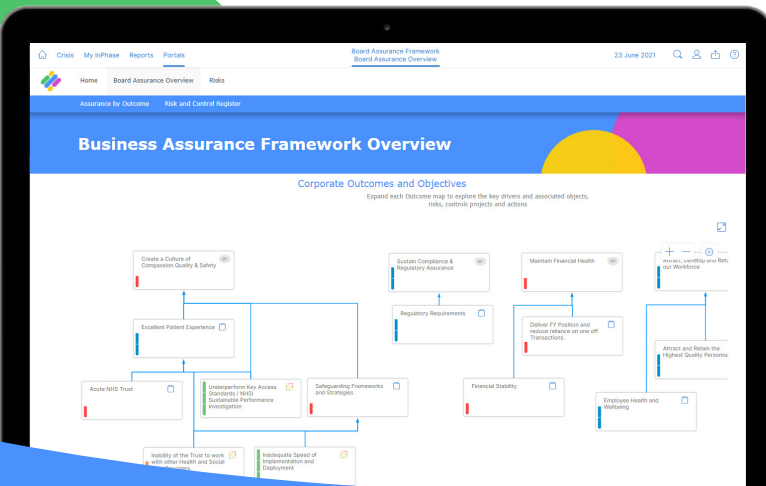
Crisis My InPhase Reports Portals

Board Assurance Framework
Board Assurance Overview

23 June 2021

Home Board Assurance Overview Risks

Assurance by Outcome Risk and Control Register

Business Assurance Framework Overview

Corporate Outcomes and Objectives

Expand each Outcome map to explore the key drivers and associated objects, risks, controls projects and actions

Create a Culture of Compassion Quality & Safety

Sustain Compliance & Regulatory Assurance

Maintain Financial Health

Attract, Develop and Reta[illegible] our Workforce

Regulatory Requirements

Deliver FY Position and reduce reliance on one off Transactions.

Excellent Patient Experience

Attract and Retain the Highest Quality Personn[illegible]

Acute NHS Trust

Underperform Key Access Standards / NHSI Sustainable Performance Investigation

Safeguarding Frameworks and Strategies

Financial Stability

Employee Health and Wellbeing

Inability of the Trust to work with other Health and Social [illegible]

Inadequate Speed of Implementation and Deployment